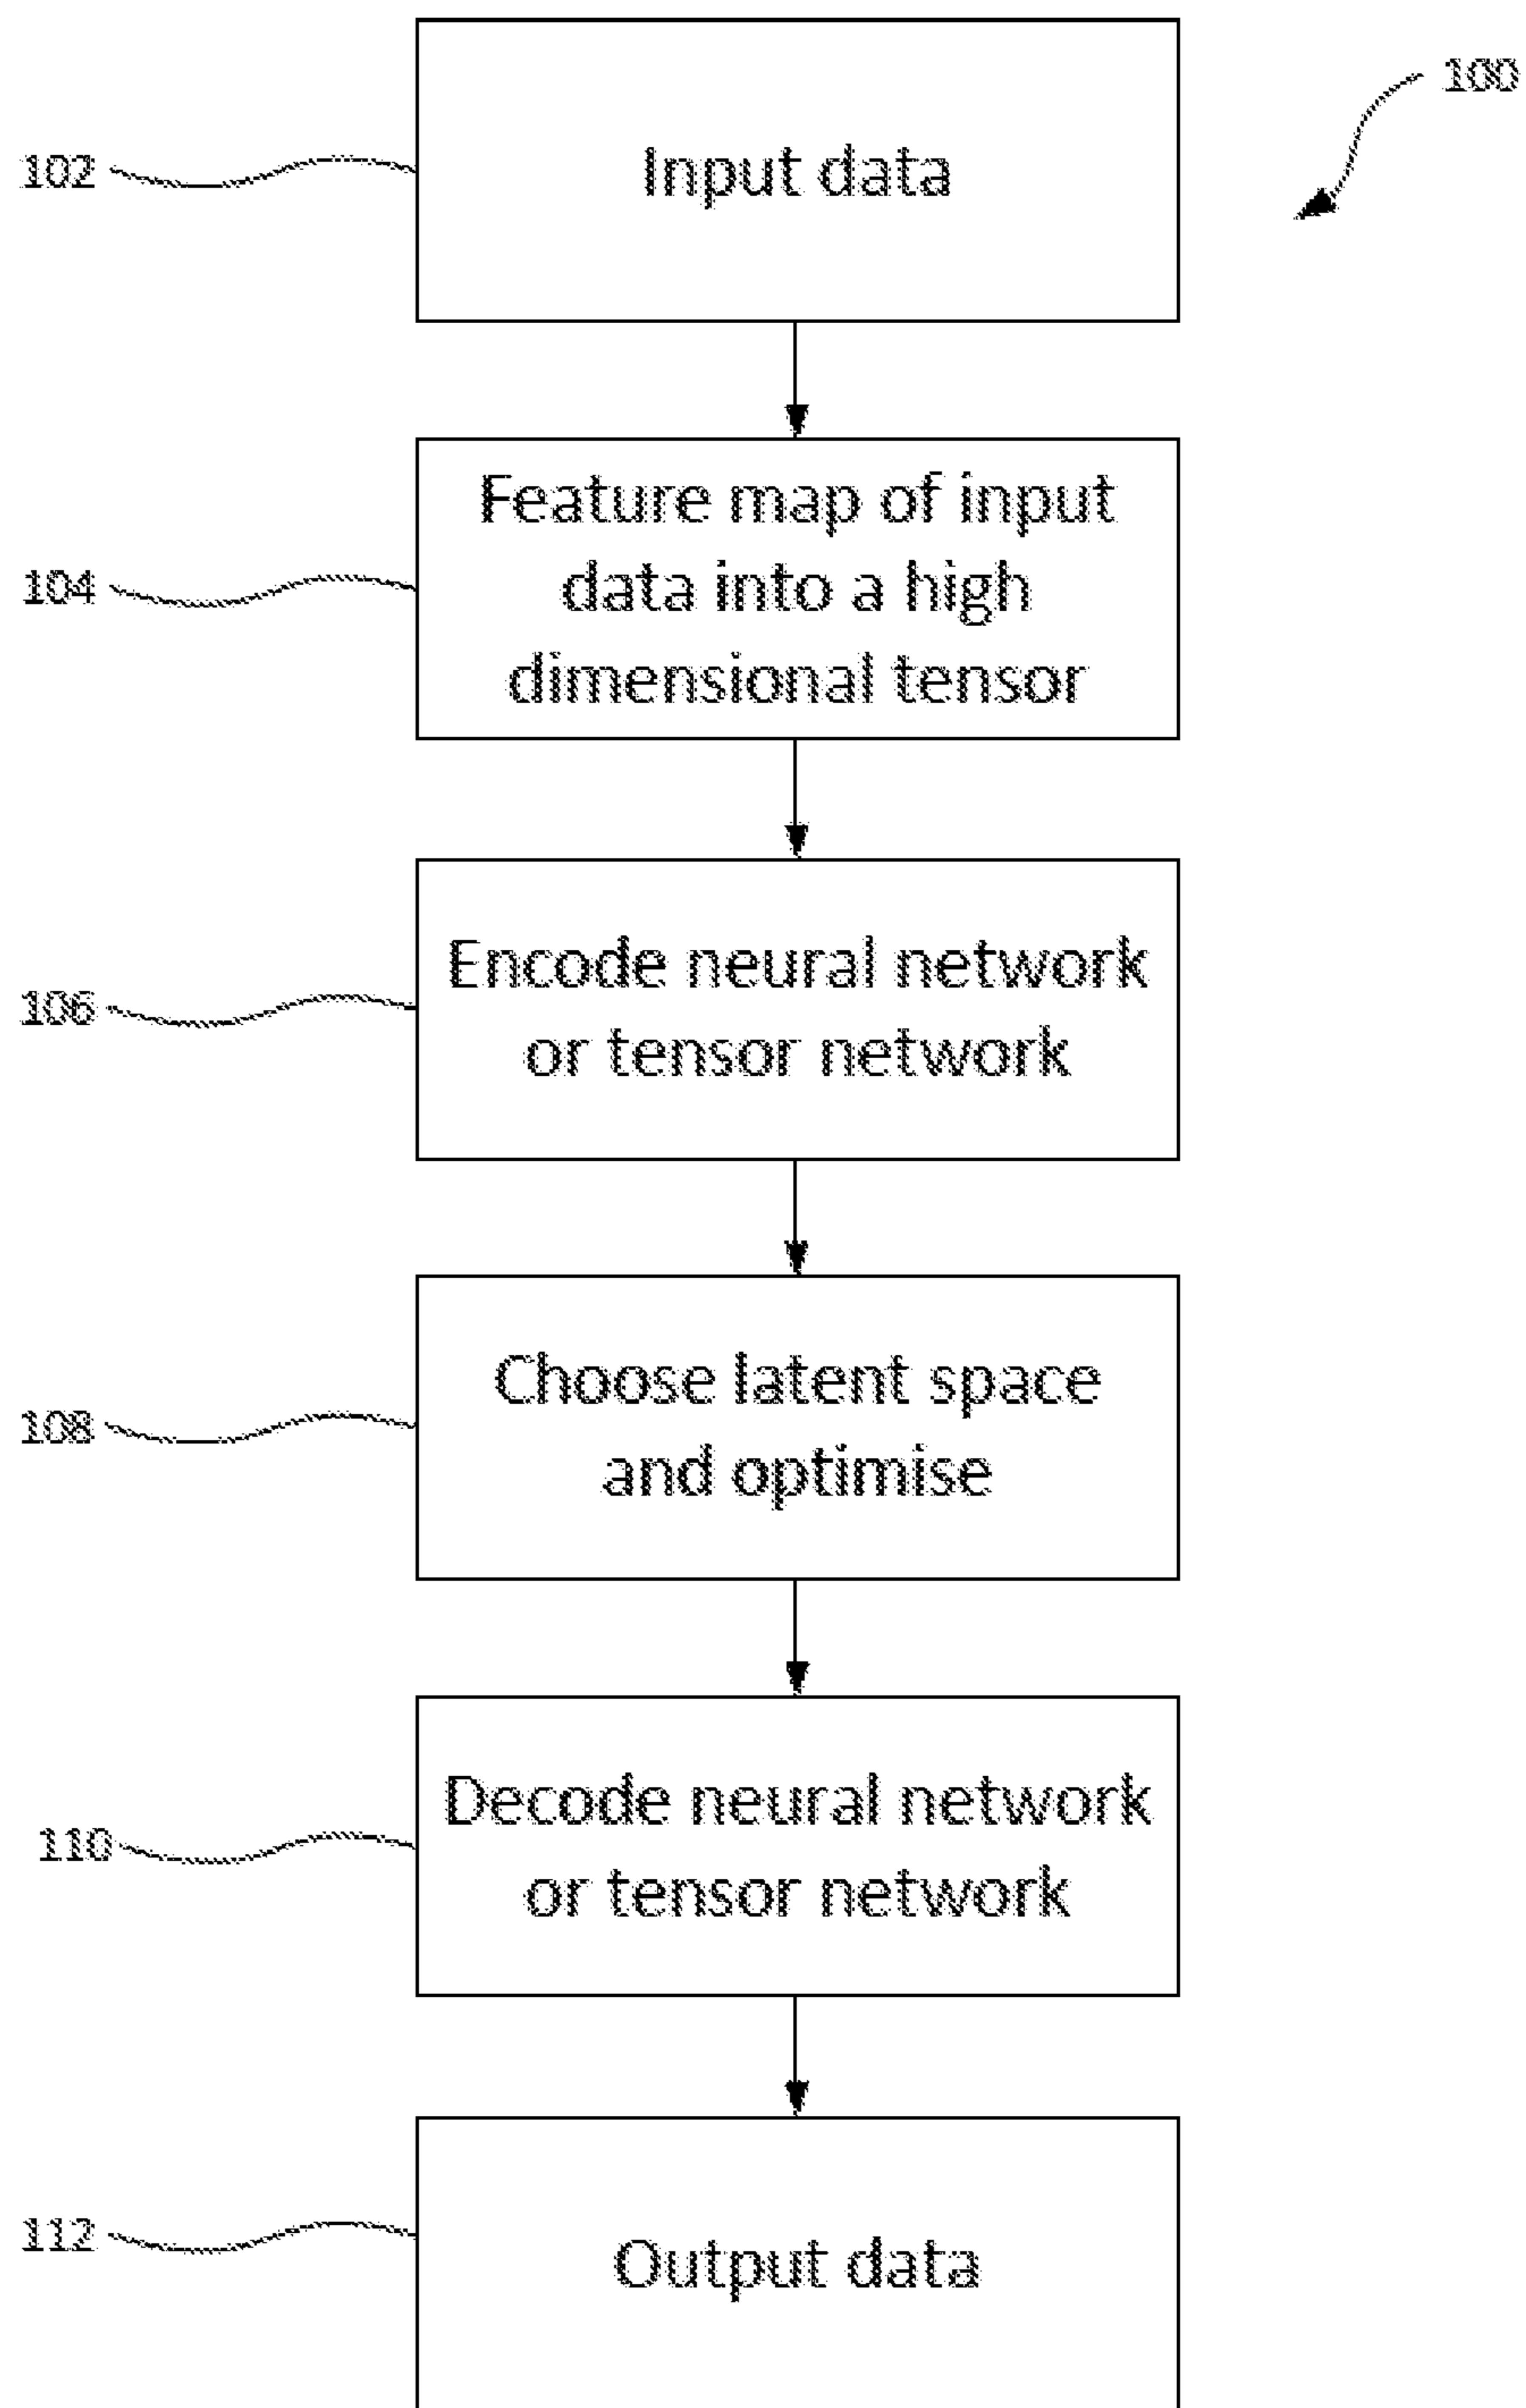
100

102

Input data

104

Feature map of input data into a high dimensional tensor

106

Encode neural network or tensor network

108

Choose latent space and optimise

110

Decode neural network or tensor network

112

Output data